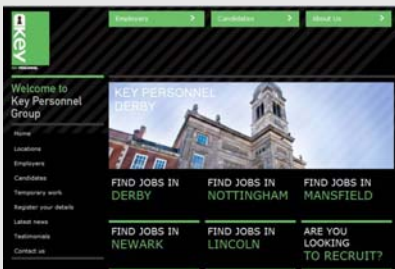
key
KEY PERSONNEL

Employers >
Candidates >
About Us >

Welcome to Key Personnel Group

Home
Locations
Employers
Candidates
Temporary work
Register your details
Latest news
Testimonials
Contact us

KEY PERSONNEL DERBY

FIND JOBS IN DERBY
FIND JOBS IN NOTTINGHAM
FIND JOBS IN MANSFIELD
FIND JOBS IN NEWARK
FIND JOBS IN LINCOLN
ARE YOU LOOKING TO RECRUIT?